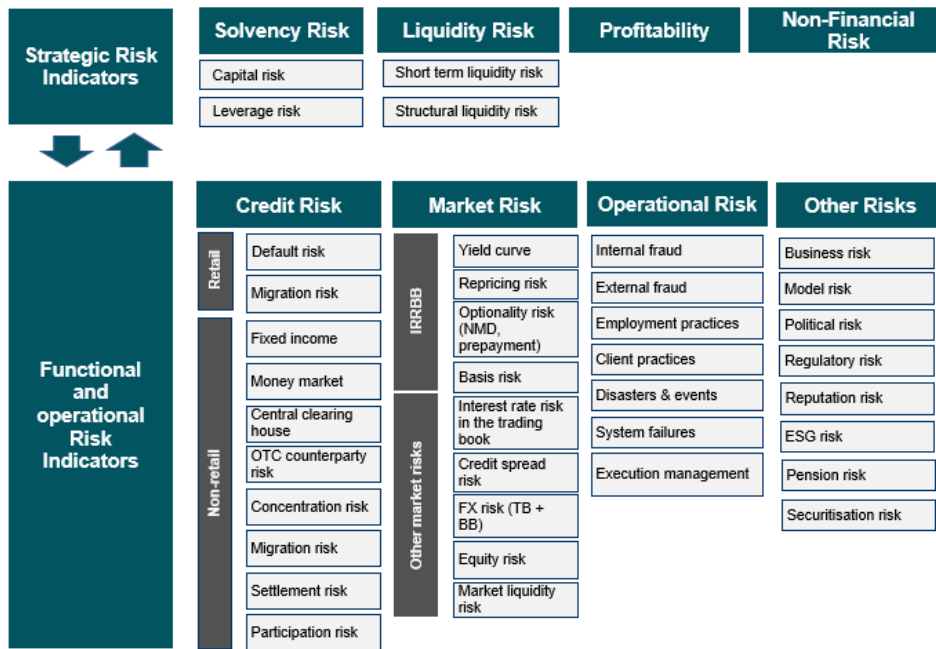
Strategic Risk Indicators

Solvency Risk
Capital risk
Leverage risk

Liquidity Risk
Short term liquidity risk
Structural liquidity risk

Profitability

Non-Financial Risk

Functional and operational Risk Indicators

Credit Risk
Retail
Default risk
Migration risk
Non-retail
Fixed income
Money market
Central clearing house
OTC counterparty risk
Concentration risk
Migration risk
Settlement risk
Participation risk

Market Risk
IRRBB
Yield curve
Repricing risk
Optionality risk (NMD, prepayment)
Basis risk
Other market risks
Interest rate risk in the trading book
Credit spread risk
FX risk (TB + BB)
Equity risk
Market liquidity risk

Operational Risk
Internal fraud
External fraud
Employment practices
Client practices
Disasters & events
System failures
Execution management

Other Risks
Business risk
Model risk
Political risk
Regulatory risk
Reputation risk
ESG risk
Pension risk
Securitisation risk